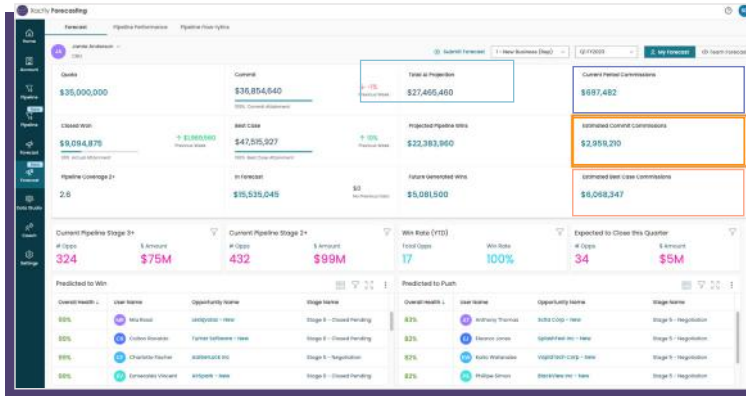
Xactly Forecasting

Forecast | Pipeline Performance | Pipeline Flow Vytics

Home
Account
Pipeline
Pipeline
Forecast
Forecast
Data Studio
Coach
Settings

Jamie Anderson
CRO

Submit Forecast | 1 - New Business (Rep) | Q1 FY2025 | My Forecast | Team Forecast

Quota
$35,000,000

Commit
$36,854,640
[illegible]

↓ -1%
Previous Week

Total AI Projection
$27,465,460

Current Period Commissions
$697,482

Closed Won
$9,094,875
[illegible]

↑ $1,669,500
Previous Week

Best Case
$47,515,927
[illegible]

↑ 10%
Previous Week

Projected Pipeline Wins
$22,383,960

Estimated Commit Commissions
$2,959,210

Pipeline Coverage 2+
2.6

In Forecast
$15,535,045

$0
No Previous Data

Future Generated Wins
$5,081,500

Estimated Best Case Commissions
$6,068,347

Current Pipeline Stage 3+
# Opps
324
$ Amount
$75M

Current Pipeline Stage 2+
# Opps
432
$ Amount
$99M

Win Rate (YTD)
Total Opps
17
Win Rate
100%

Expected to Close this Quarter
# Opps
34
$ Amount
$5M

Predicted to Win

| Overall Health | User Name | Opportunity Name | Stage Name |
|---|---|---|---|
| 99% | Mia Ross | Lebfpalar - New | Stage 6 - Closed Pending |
| 99% | Colton Ronaldo | Turner Software - New | Stage 6 - Closed Pending |
| 99% | Charlotte Fischer | Battlemuck Inc | Stage 5 - Negotiation |
| 99% | Emmanuel Vincent | Ihlspark - New | Stage 6 - Closed Pending |

Predicted to Push

| Overall Health | User Name | Opportunity Name | Stage Name |
|---|---|---|---|
| 82% | Anthony Thomas | Sofia Corp - New | Stage 5 - Negotiation |
| 82% | Eleanor Jones | Splashfeet Inc - New | Stage 5 - Negotiation |
| 82% | Keiko Watanabe | Vapidtech Corp - New | Stage 5 - Negotiation |
| 82% | Phillipe Simon | Blackdew Inc - New | Stage 5 - Negotiation |